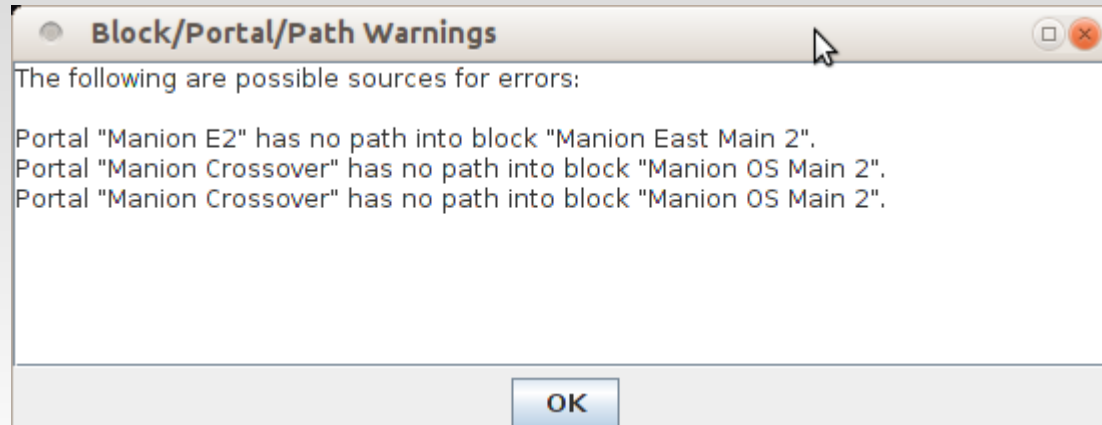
Block/Portal/Path Warnings

The following are possible sources for errors:

Portal "Manion E2" has no path into block "Manion East Main 2".
Portal "Manion Crossover" has no path into block "Manion OS Main 2".
Portal "Manion Crossover" has no path into block "Manion OS Main 2".

OK